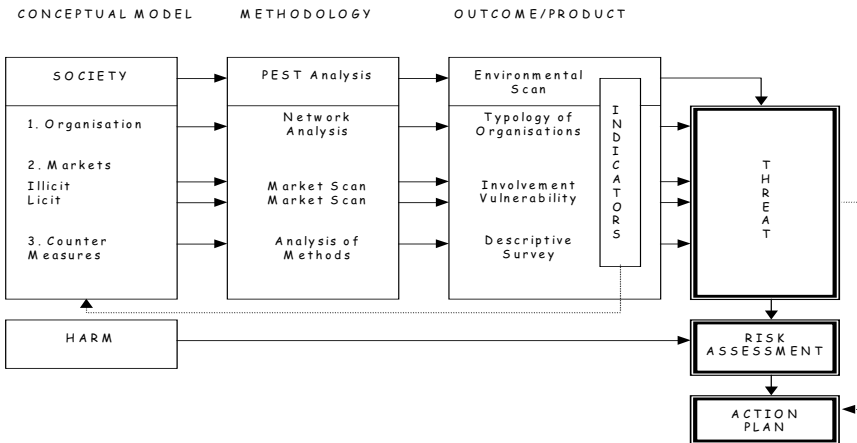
CONCEPTUAL MODEL

METHODOLOGY

OUTCOME/PRODUCT

SOCIETY

1. Organisation

2. Markets
Illicit
Licit

3. Counter Measures

PEST Analysis

Network Analysis

Market Scan
Market Scan

Analysis of Methods

Environmental Scan

Typology of Organisations

Involvement
Vulnerability

Descriptive Survey

INDICATORS

THREAT

HARM

RISK ASSESSMENT

ACTION PLAN